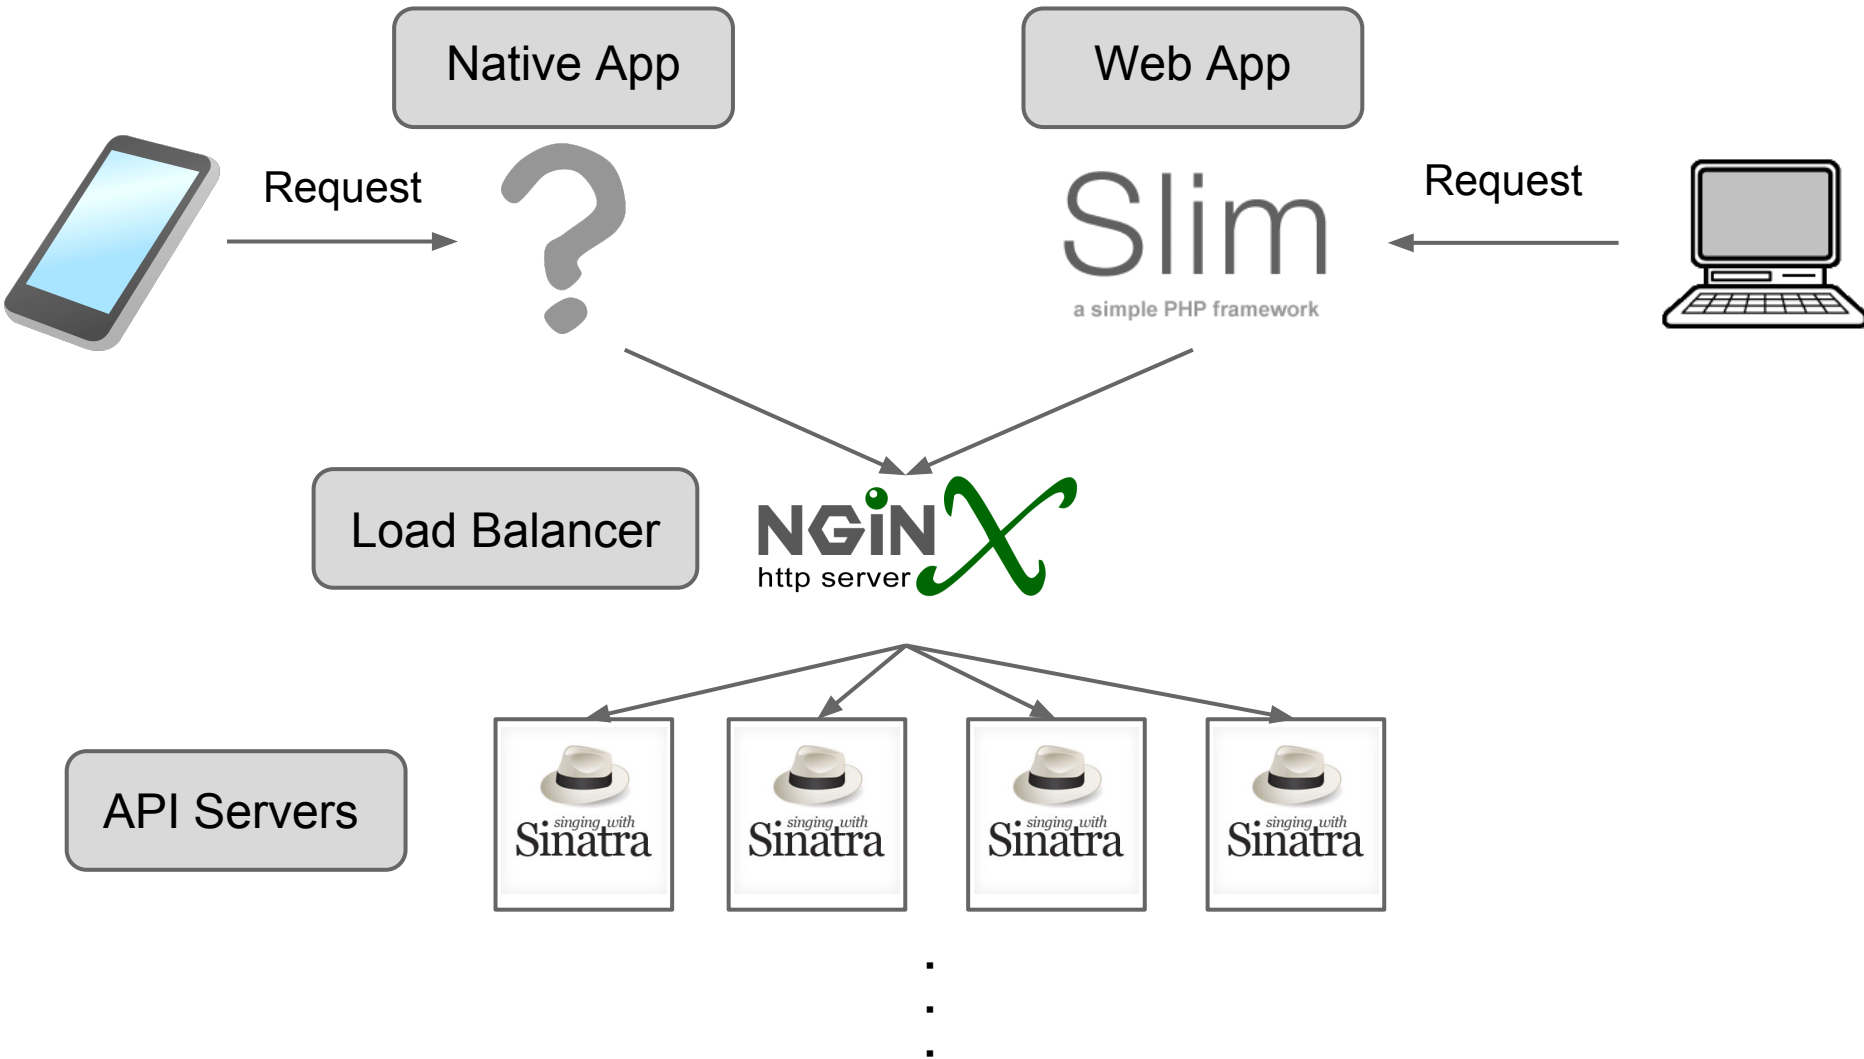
Native App

Web App

Request

?

Slim
a simple PHP framework

Request

Load Balancer

NGINX
http server

API Servers

singing with Sinatra

singing with Sinatra

singing with Sinatra

singing with Sinatra

.
.
.